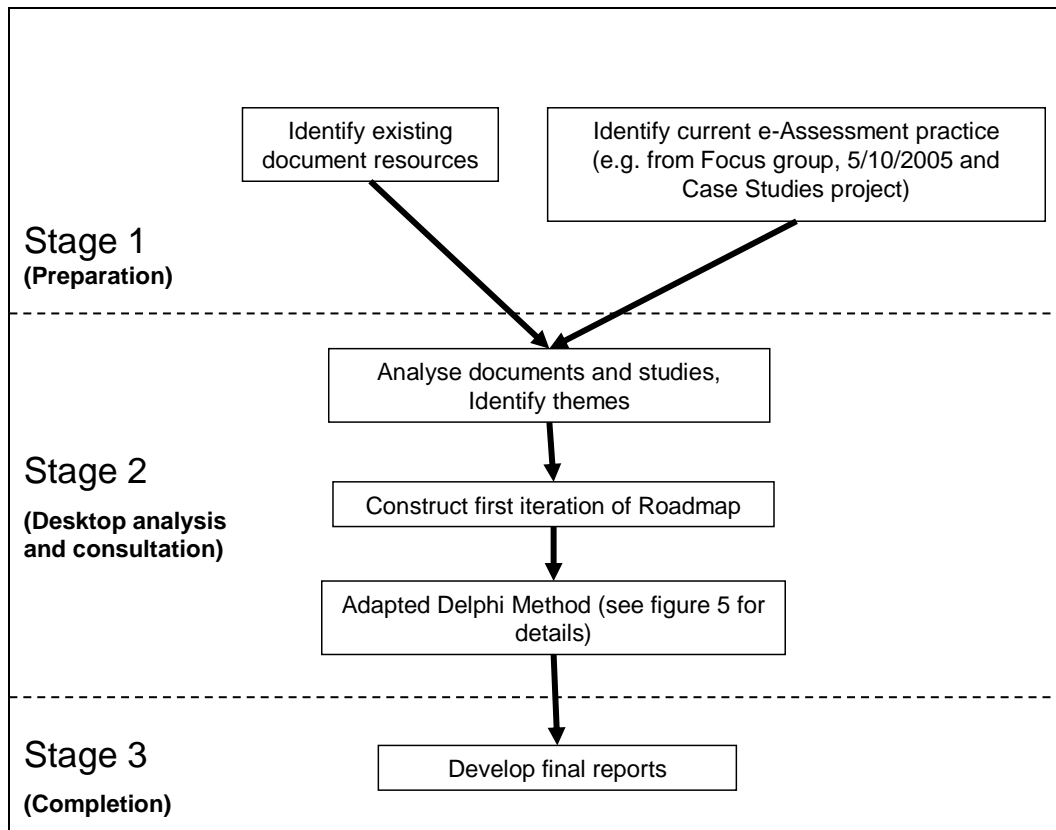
Identify existing document resources

Identify current e-Assessment practice (e.g. from Focus group, 5/10/2005 and Case Studies project)

Stage 1
(Preparation)

Analyse documents and studies, Identify themes

Stage 2
(Desktop analysis and consultation)

Construct first iteration of Roadmap

Adapted Delphi Method (see figure 5 for details)

Stage 3
(Completion)

Develop final reports